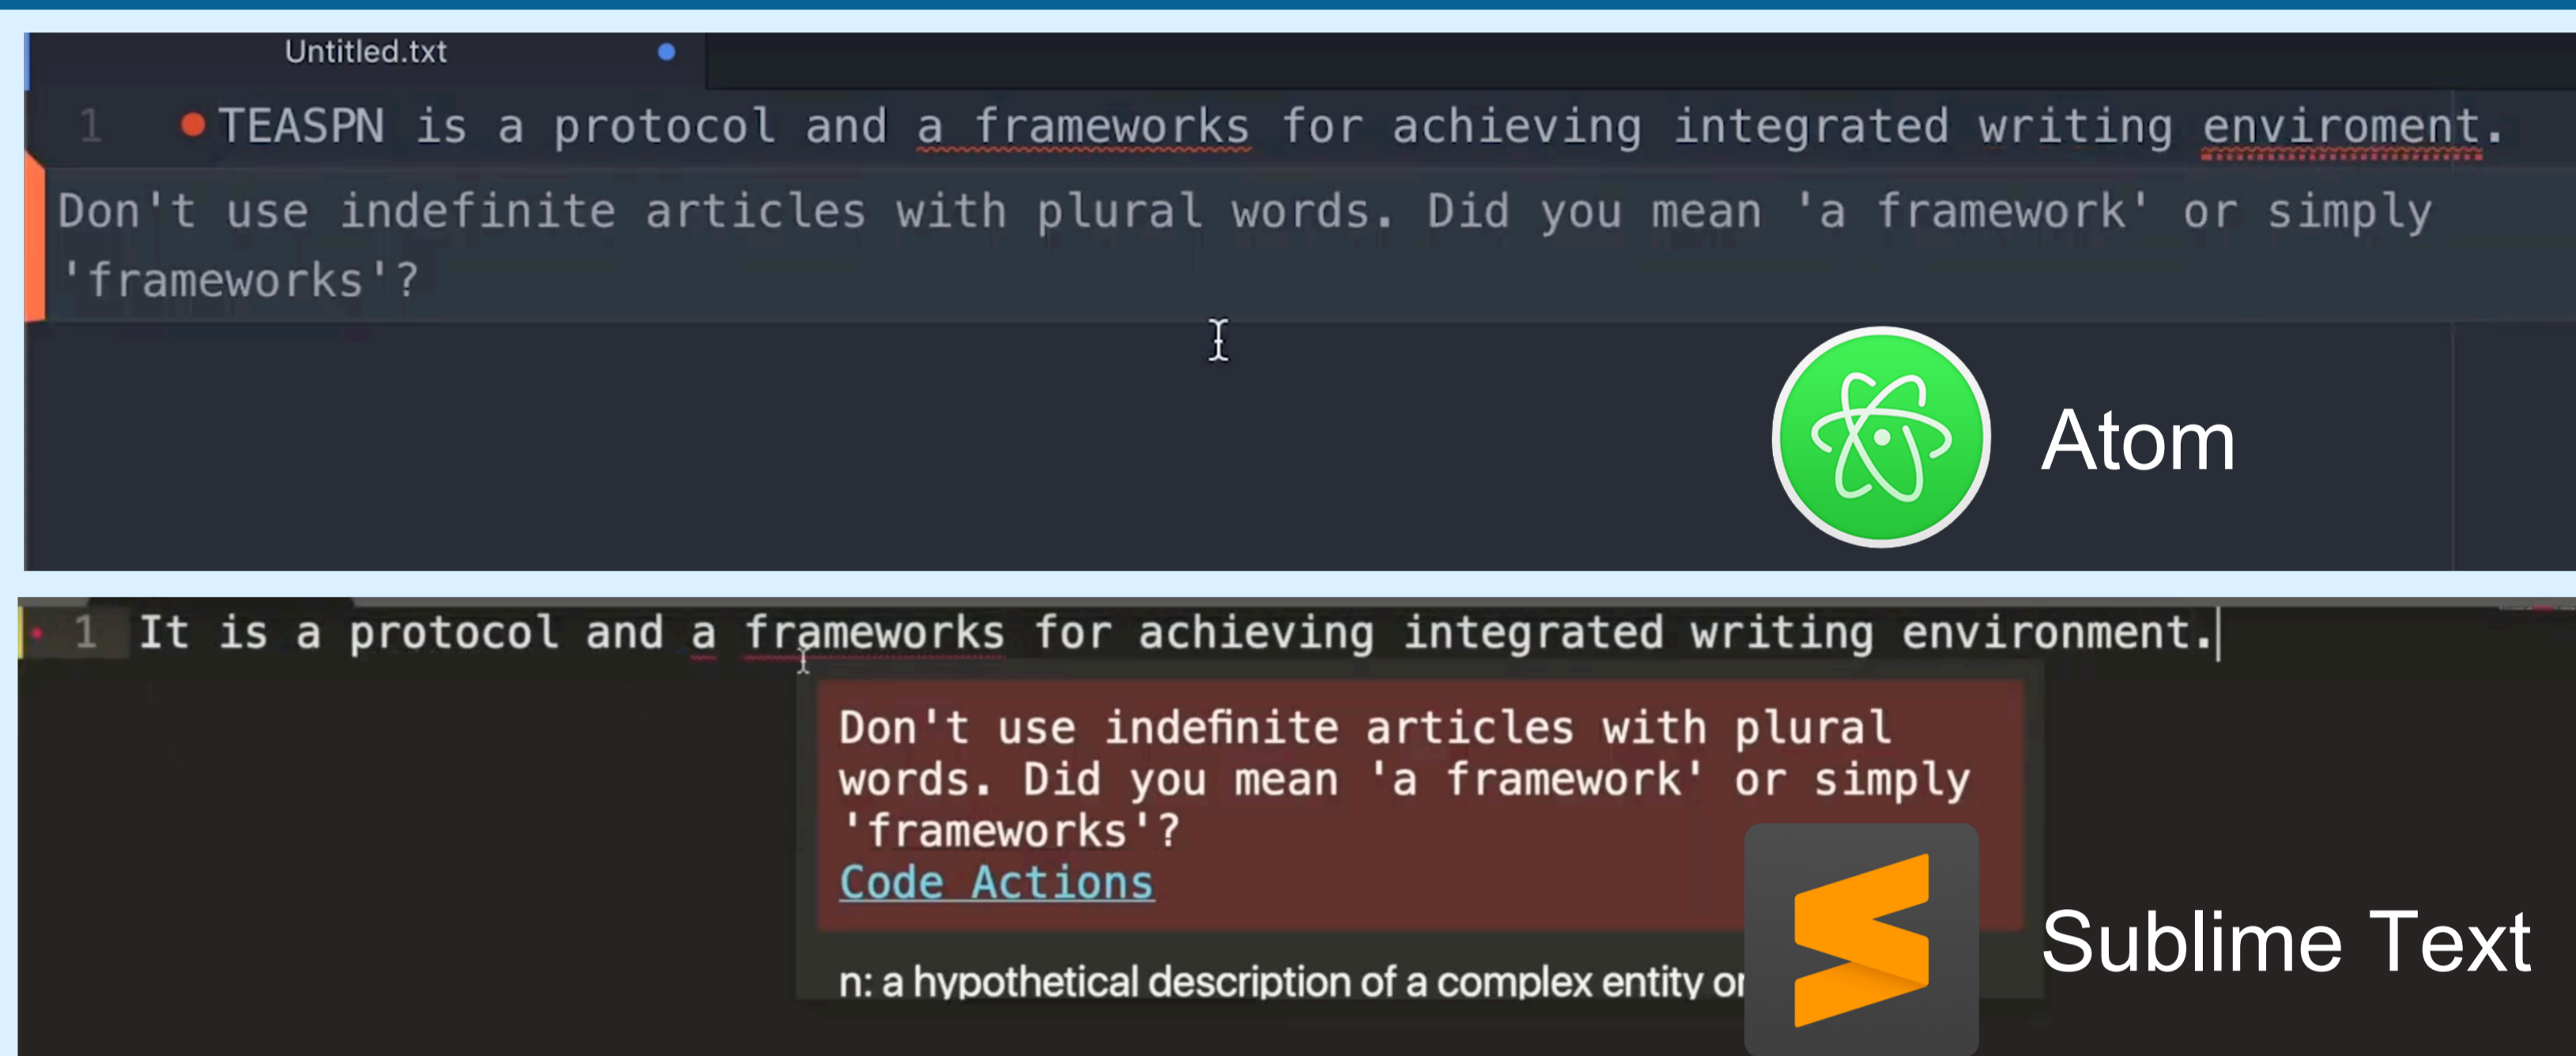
Untitled.txt

1 TEASPN is a protocol and a frameworks for achieving integrated writing enviroment.

Don't use indefinite articles with plural words. Did you mean 'a framework' or simply 'frameworks'?

Atom

1 It is a protocol and a frameworks for achieving integrated writing environment.

Don't use indefinite articles with plural words. Did you mean 'a framework' or simply 'frameworks'?
Code Actions

n: a hypothetical description of a complex entity or

Sublime Text